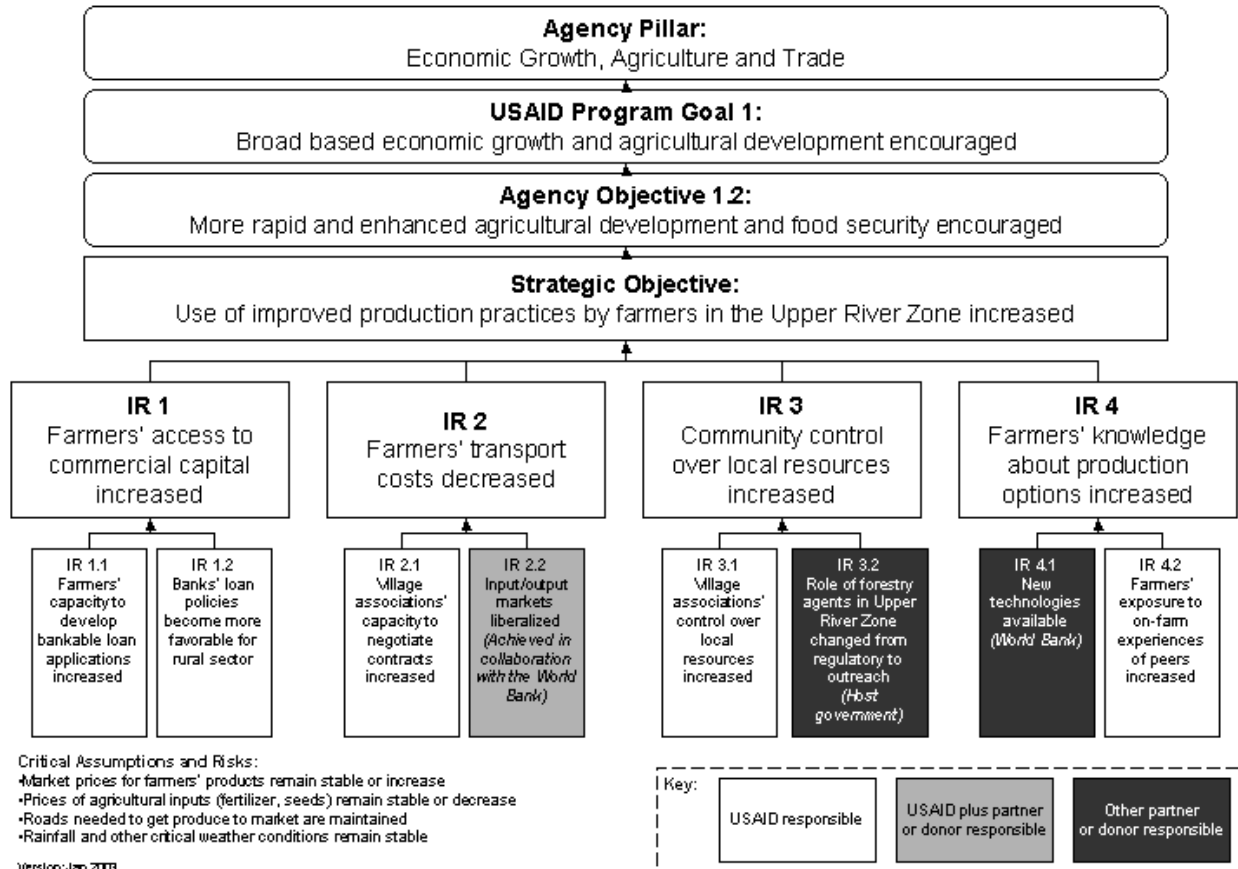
**Agency Pillar:**
Economic Growth, Agriculture and Trade

**USAID Program Goal 1:**
Broad based economic growth and agricultural development encouraged

**Agency Objective 1.2:**
More rapid and enhanced agricultural development and food security encouraged

**Strategic Objective:**
Use of improved production practices by farmers in the Upper River Zone increased

**IR 1**
Farmers' access to commercial capital increased

IR 1.1
Farmers' capacity to develop bankable loan applications increased

IR 1.2
Banks' loan policies become more favorable for rural sector

**IR 2**
Farmers' transport costs decreased

IR 2.1
Village associations' capacity to negotiate contracts increased

IR 2.2
Input/output markets liberalized *(Achieved in collaboration with the World Bank)*

**IR 3**
Community control over local resources increased

IR 3.1
Village associations' control over local resources increased

IR 3.2
Role of forestry agents in Upper River Zone changed from regulatory to outreach *(Host government)*

**IR 4**
Farmers' knowledge about production options increased

IR 4.1
New technologies available *(World Bank)*

IR 4.2
Farmers' exposure to on-farm experiences of peers increased

Critical Assumptions and Risks:
•Market prices for farmers' products remain stable or increase
•Prices of agricultural inputs (fertilizer, seeds) remain stable or decrease
•Roads needed to get produce to market are maintained
•Rainfall and other critical weather conditions remain stable

Key:
USAID responsible
USAID plus partner or donor responsible
Other partner or donor responsible

Version: Jan 2009